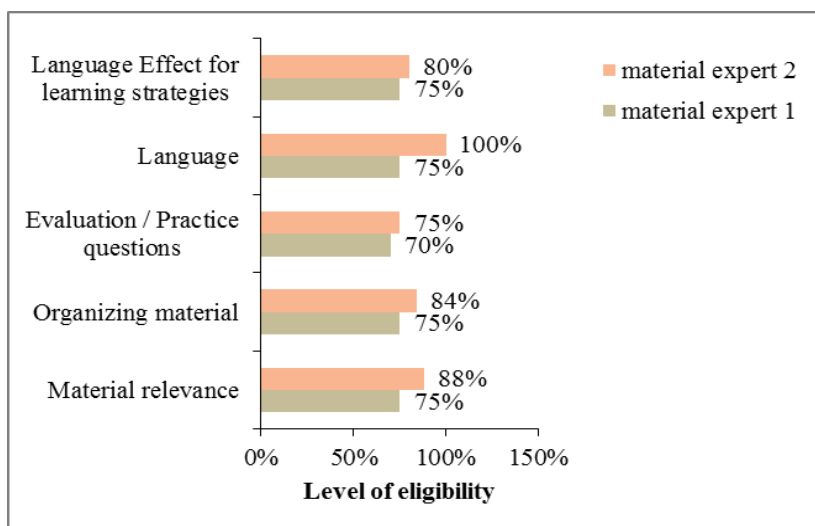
Language Effect for learning strategies

80%

75%

Language

100%

75%

Evaluation / Practice questions

75%

70%

Organizing material

84%

75%

Material relevance

88%

75%

0%

50%

100%

150%

Level of eligibility

material expert 2

material expert 1